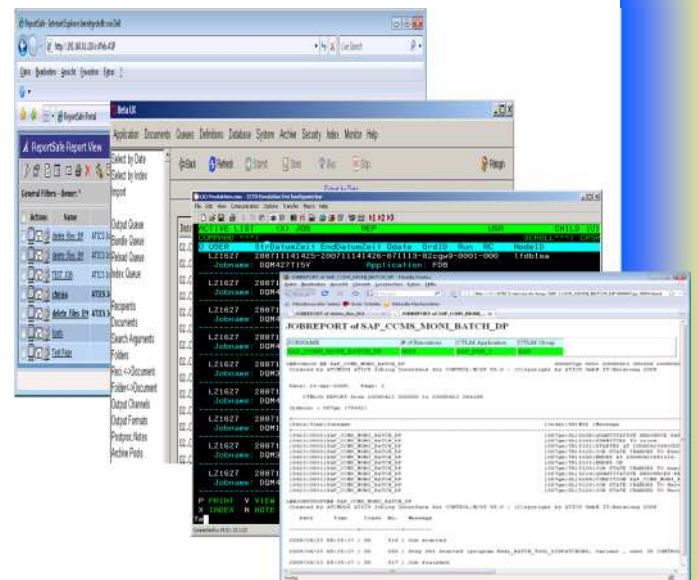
ReportSafe - Internet Explorer

ReportSafe Report View

General Filters - Reports

Actions Name

Beta UX

Application Documents Queues Definitions Database System Archive Security Index Monitor Help

Select by Date
Select by Index
Import

Output Queue
Bundle Queue
Reload Queue
Index Queue

Recipients
Documents
Search Arguments
Folders
Recs <-> Document
Folder <-> Document
Output Channels
Output Formats
Postproc Notes
Archive Pools

Refresh

ACTIVE LIST (X) JOB NEP USR CHILD (U)
COMMAND ===>
O USER StrDatumZeit EndDatumZeit Odate OrdID Run RC NodeID
LZ1627 20071114142 5-20071114142 6-071113-82cgw9-0001-000 lfdb1ma
Jobname: DQM4277I5Y Application: PDB
LZ1627 20071
LZ1627 20071
LZ1627 20071
LZ1627 20071
LZ1627 20071
LZ1627 20071
LZ1627 20071
Jobname: DQM4
LZ1627 20071
Jobname: DQM4
P PRINT V VIEW
X INDEX N NOTE

JOBREPORT of SAP_CCMS_MONI_BATCH_DP

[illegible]